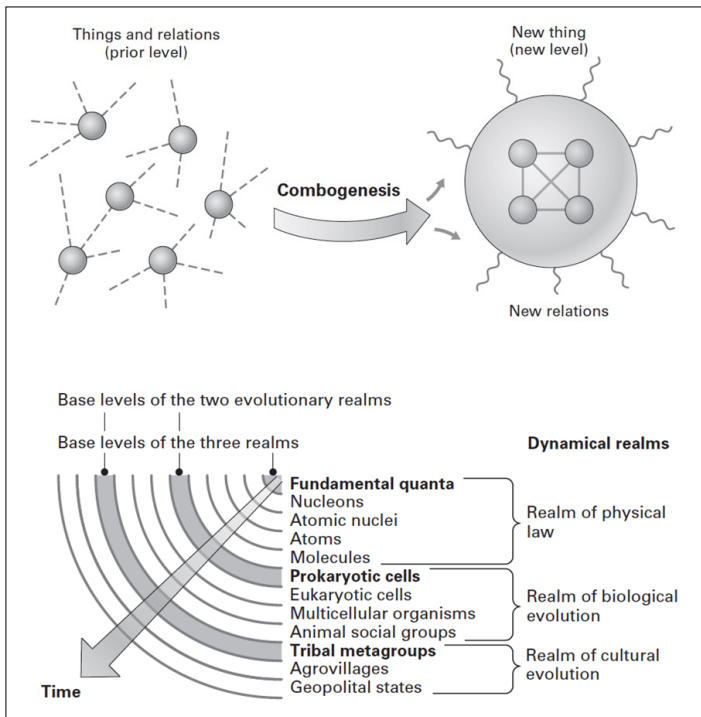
Things and relations
(prior level)

New thing
(new level)

Combogenesis

New relations

Base levels of the two evolutionary realms

Base levels of the three realms

Dynamical realms

**Fundamental quanta**
Nucleons
Atomic nuclei
Atoms
Molecules

Realm of physical law

**Prokaryotic cells**
Eukaryotic cells
Multicellular organisms
Animal social groups

Realm of biological evolution

**Tribal metagroups**
Agrovillages
Geopolital states

Realm of cultural evolution

Time